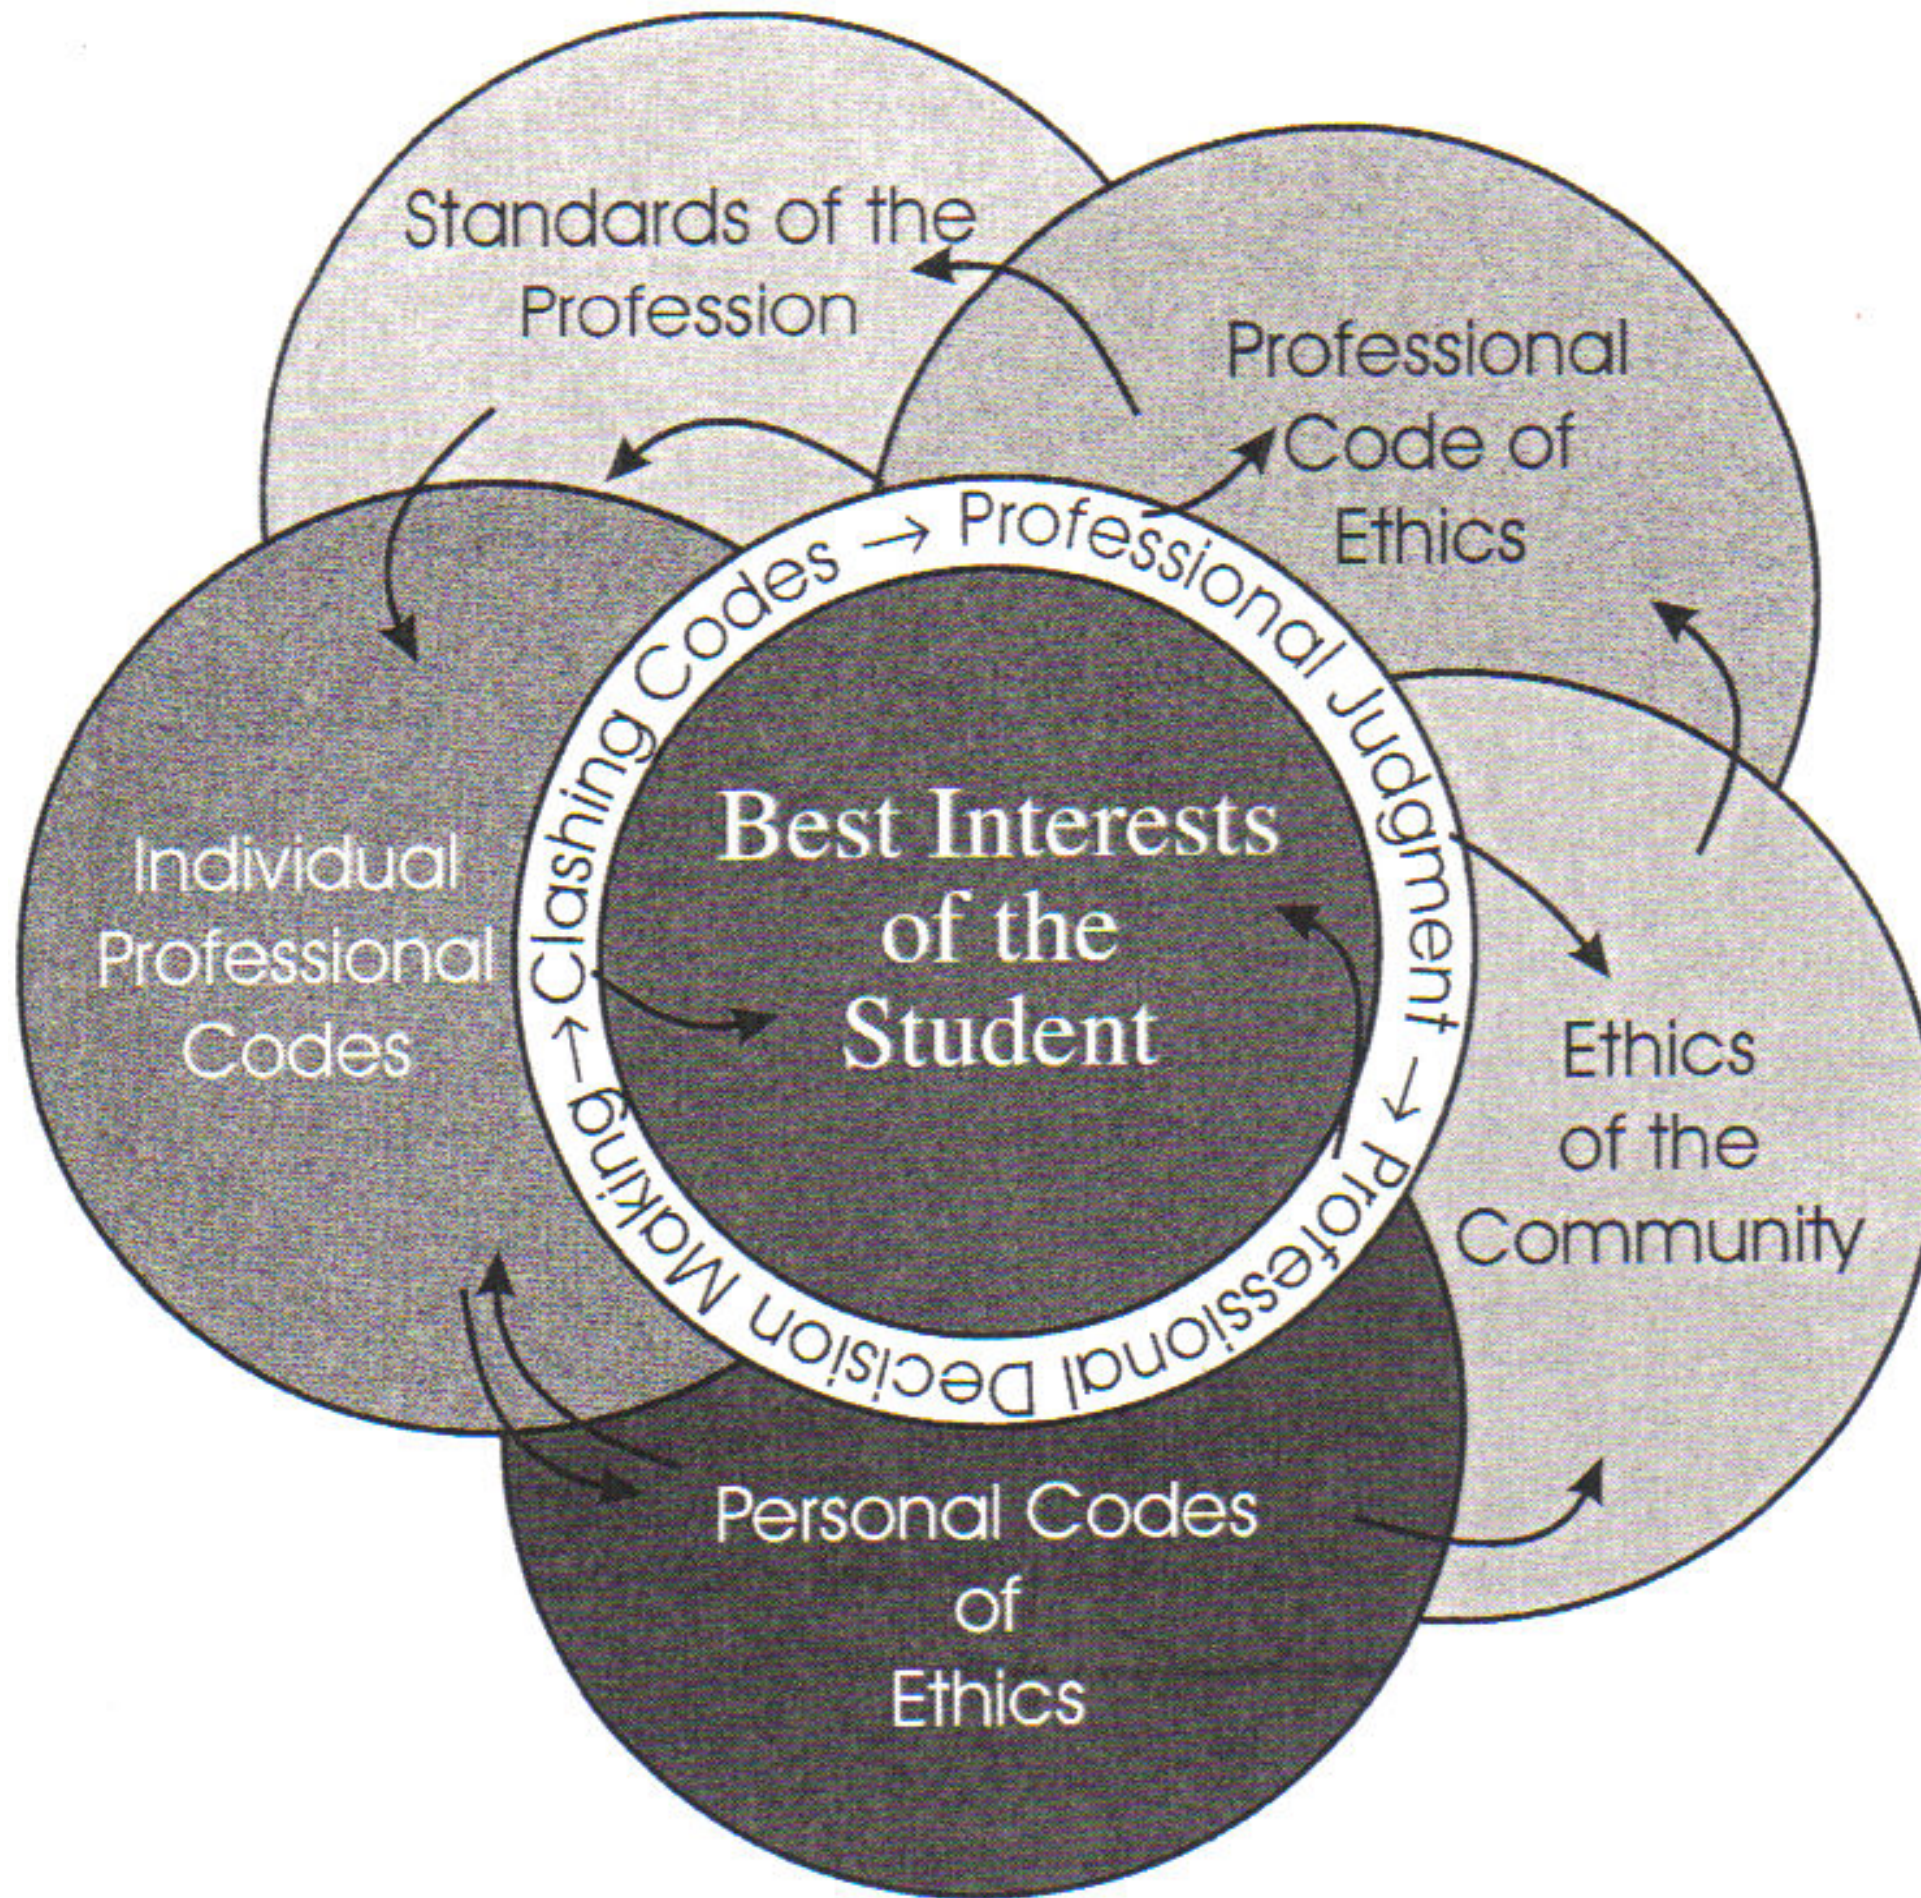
Standards of the Profession

Professional Code of Ethics

Individual Professional Codes

Clashing Codes → Professional Judgment → Professional Decision Making →

Best Interests of the Student

Ethics of the Community

Personal Codes of Ethics